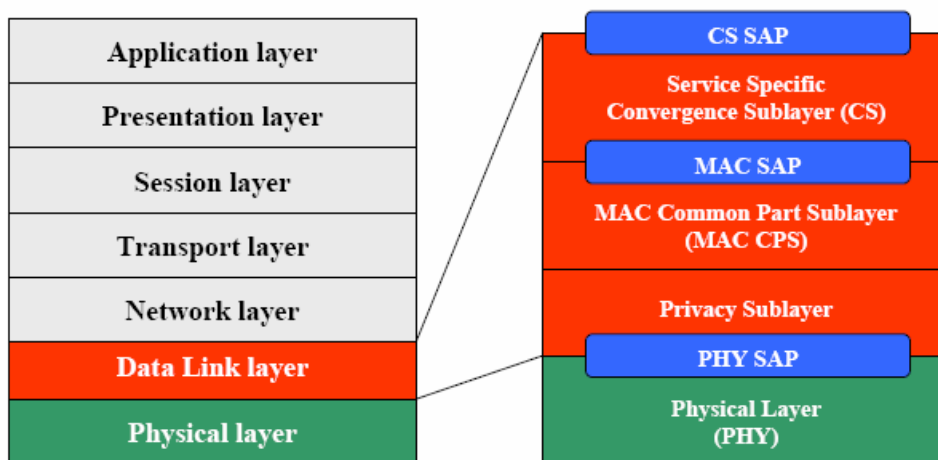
Application layer

Presentation layer

Session layer

Transport layer

Network layer

Data Link layer

Physical layer

CS SAP

Service Specific Convergence Sublayer (CS)

MAC SAP

MAC Common Part Sublayer (MAC CPS)

Privacy Sublayer

PHY SAP

Physical Layer (PHY)